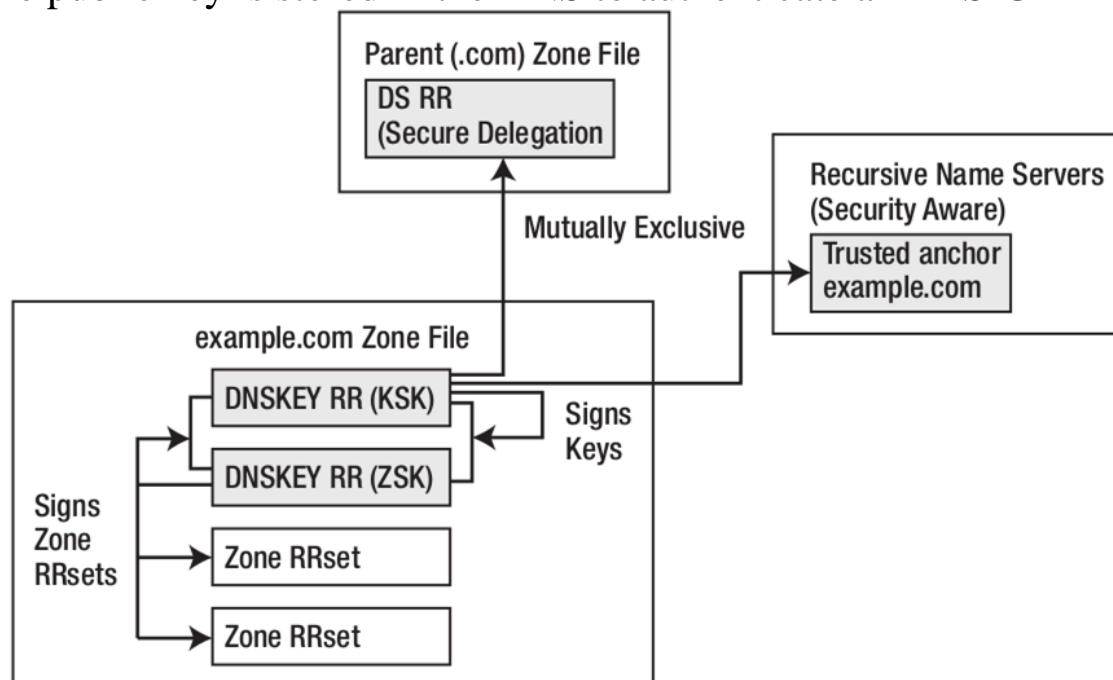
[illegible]

Parent (.com) Zone File

DS RR (Secure Delegation

Recursive Name Servers (Security Aware)

Mutually Exclusive

Trusted anchor example.com

example.com Zone File

DNSKEY RR (KSK)

Signs Keys

DNSKEY RR (ZSK)

Signs Zone RRsets

Zone RRset

Zone RRset